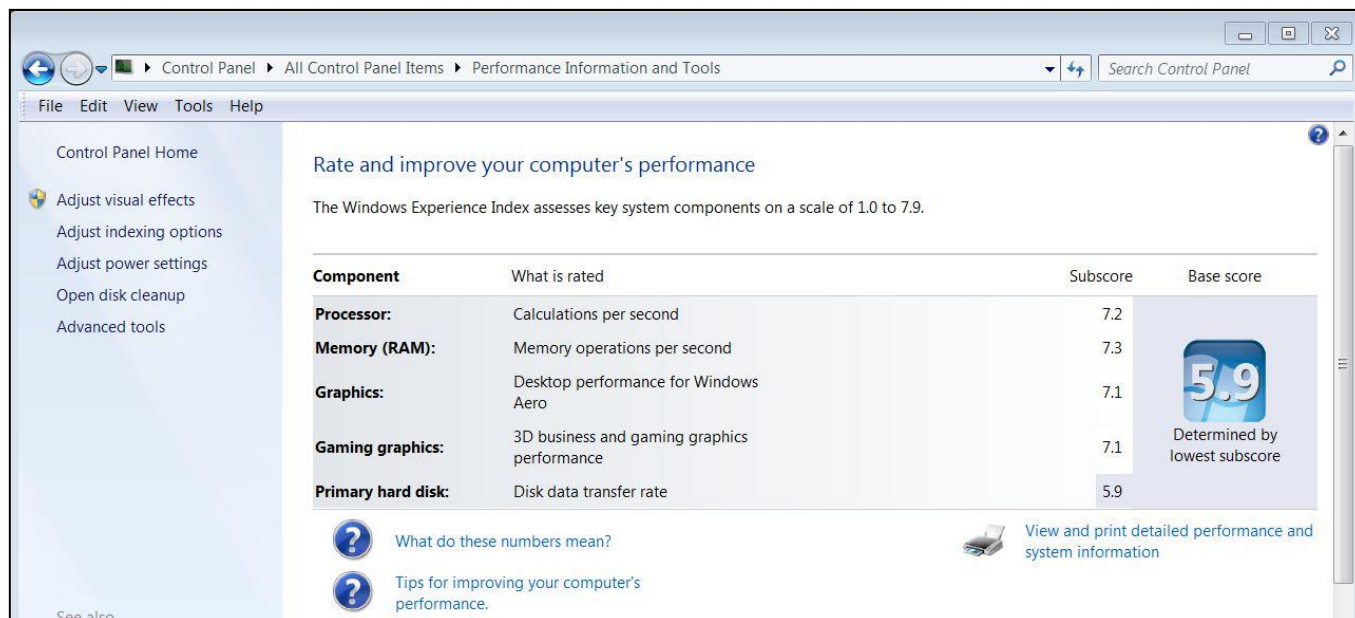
Control Panel ▸ All Control Panel Items ▸ Performance Information and Tools

Search Control Panel

File Edit View Tools Help

Control Panel Home

Adjust visual effects

Adjust indexing options

Adjust power settings

Open disk cleanup

Advanced tools

See also

Rate and improve your computer's performance

The Windows Experience Index assesses key system components on a scale of 1.0 to 7.9.

| Component | What is rated | Subscore | Base score |
|---|---|---|---|
| Processor: | Calculations per second | 7.2 | 5.9 Determined by lowest subscore |
| Memory (RAM): | Memory operations per second | 7.3 | |
| Graphics: | Desktop performance for Windows Aero | 7.1 | |
| Gaming graphics: | 3D business and gaming graphics performance | 7.1 | |
| Primary hard disk: | Disk data transfer rate | 5.9 | |

What do these numbers mean?

View and print detailed performance and system information

Tips for improving your computer's performance.